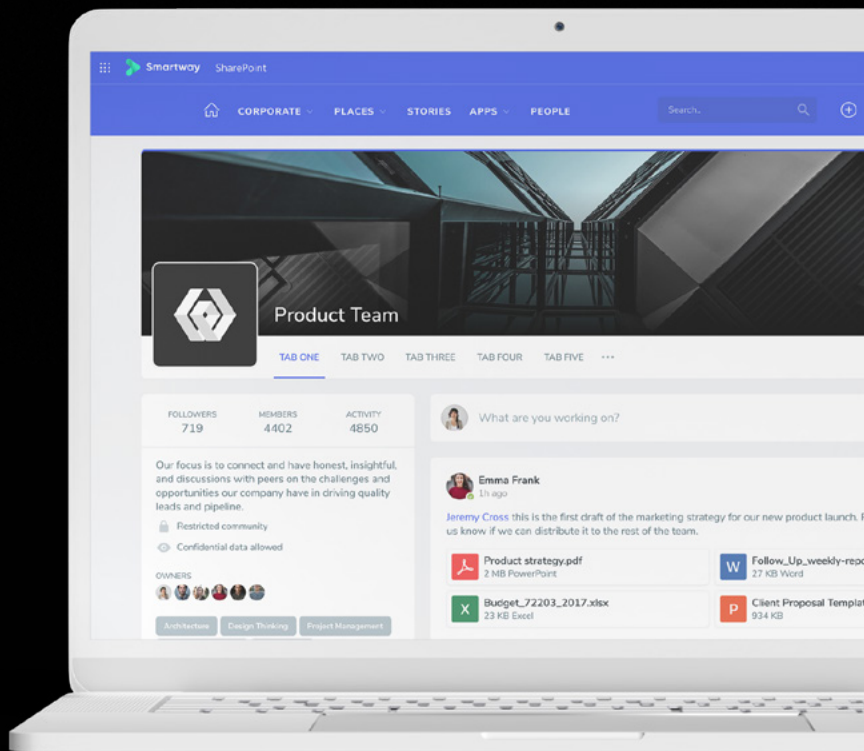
Smartway SharePoint

CORPORATE PLACES STORIES APPS PEOPLE

Search..

Product Team

TAB ONE TAB TWO TAB THREE TAB FOUR TAB FIVE ···

| FOLLOWERS | MEMBERS | ACTIVITY |
|---|---|---|
| 719 | 4402 | 4850 |

Our focus is to connect and have honest, insightful, and discussions with peers on the challenges and opportunities our company have in driving quality leads and pipeline.

Restricted community

Confidential data allowed

OWNERS

Architecture Design Thinking Project Management

What are you working on?

Emma Frank
1h ago

Jeremy Cross this is the first draft of the marketing strategy for our new product launch. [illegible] us know if we can distribute it to the rest of the team.

Product strategy.pdf
2 MB PowerPoint

Follow_Up_weekly-repo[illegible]
27 KB Word

Budget_72203_2017.xlsx
23 KB Excel

Client Proposal Templat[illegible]
934 KB